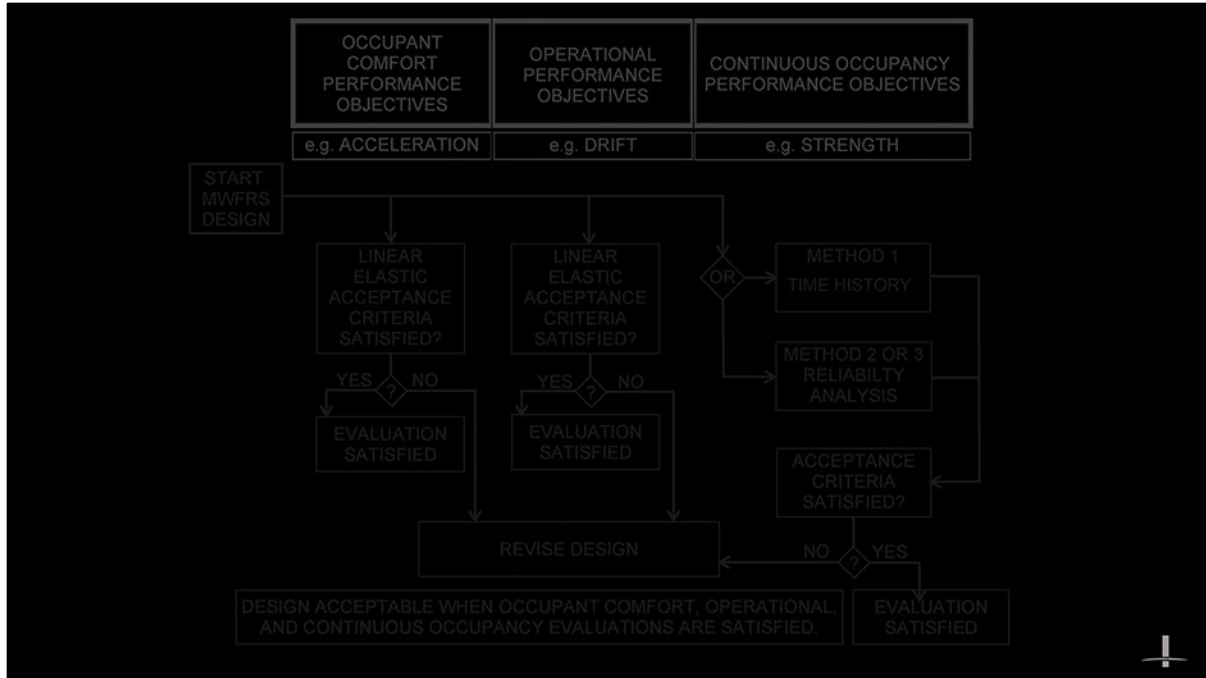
OCCUPANT COMFORT PERFORMANCE OBJECTIVES

OPERATIONAL PERFORMANCE OBJECTIVES

CONTINUOUS OCCUPANCY PERFORMANCE OBJECTIVES

e.g. ACCELERATION

e.g. DRIFT

e.g. STRENGTH

START MWFRS DESIGN

LINEAR ELASTIC ACCEPTANCE CRITERIA SATISFIED?

YES ? NO

EVALUATION SATISFIED

LINEAR ELASTIC ACCEPTANCE CRITERIA SATISFIED?

YES ? NO

EVALUATION SATISFIED

OR

METHOD 1 TIME HISTORY

METHOD 2 OR 3 RELIABILTY ANALYSIS

ACCEPTANCE CRITERIA SATISFIED?

NO ? YES

REVISE DESIGN

EVALUATION SATISFIED

DESIGN ACCEPTABLE WHEN OCCUPANT COMFORT, OPERATIONAL, AND CONTINUOUS OCCUPANCY EVALUATIONS ARE SATISFIED.